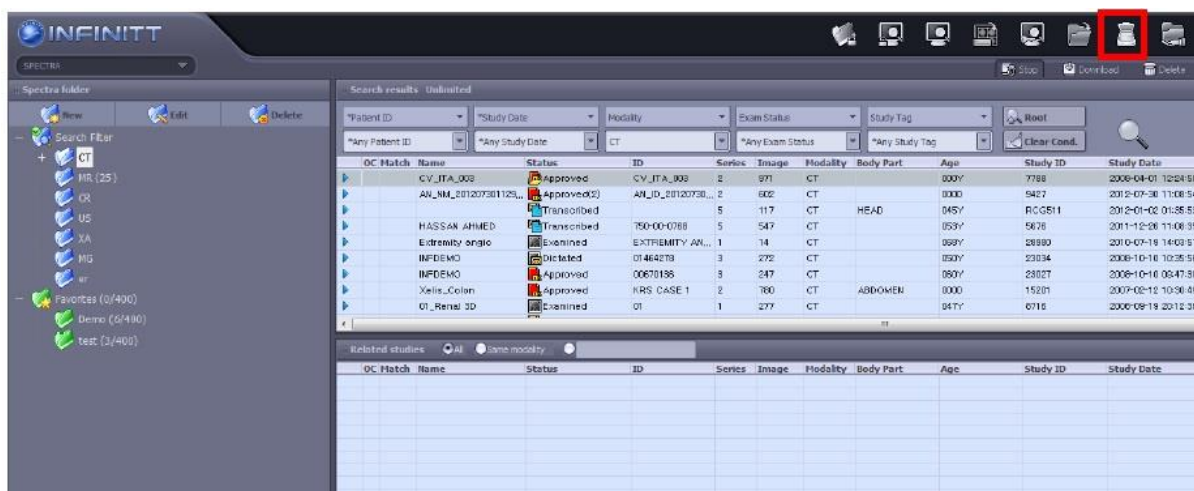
INFINITT

SPECTRA

Stop Download Delete

Spectra folder

New Edit Delete

Search Filter

CT

MR (25)

CR

US

XA

MG

er

Favorites (0/400)

Demo (6/400)

test (3/400)

Search results Unlimited

*Patient ID *Study Date Modality Exam Status Study Tag Root

*Any Patient ID *Any Study Date CT *Any Exam Status *Any Study Tag Clear Cond.

| OC | Match | Name | Status | ID | Series | Image | Modality | Body Part | Age | Study ID | Study Date |
|---|---|---|---|---|---|---|---|---|---|---|---|
| | | CV_ITA_003 | Approved | CV_ITA_003 | 2 | 971 | CT | | 000Y | 7788 | 2008-04-01 12:24:5 |
| | | AN_NM_201207301129... | Approved(2) | AN_ID_20120730... | 2 | 602 | CT | | 000D | 5427 | 2012-07-30 11:08:5 |
| | | | Transcribed | | 5 | 117 | CT | HEAD | 045Y | RCG511 | 2012-01-02 01:35:5 |
| | | HASSAN AHMED | Transcribed | 750-00-0788 | 5 | 547 | CT | | 053Y | 5676 | 2011-12-26 11:08:3 |
| | | Extremity angio | Examined | EXTREMITY AN... | 1 | 14 | CT | | 068Y | 28880 | 2010-07-19 14:03:5 |
| | | INFDEMO | Dictated | 01464278 | 3 | 272 | CT | | 050Y | 23034 | 2008-10-10 10:35:5 |
| | | INFDEMO | Approved | 00670136 | 3 | 247 | CT | | 060Y | 23027 | 2008-10-10 08:47:3 |
| | | Xelis_Colon | Approved | KRS CASE 1 | 2 | 780 | CT | ABDOMEN | 000D | 15201 | 2007-02-12 10:30:4 |
| | | 01_Renal 3D | Examined | 01 | 1 | 277 | CT | | 047Y | 6716 | 2006-09-19 20:12:3 |

Related studies All Same modality

| OC | Match | Name | Status | ID | Series | Image | Modality | Body Part | Age | Study ID | Study Date |
|---|---|---|---|---|---|---|---|---|---|---|---|